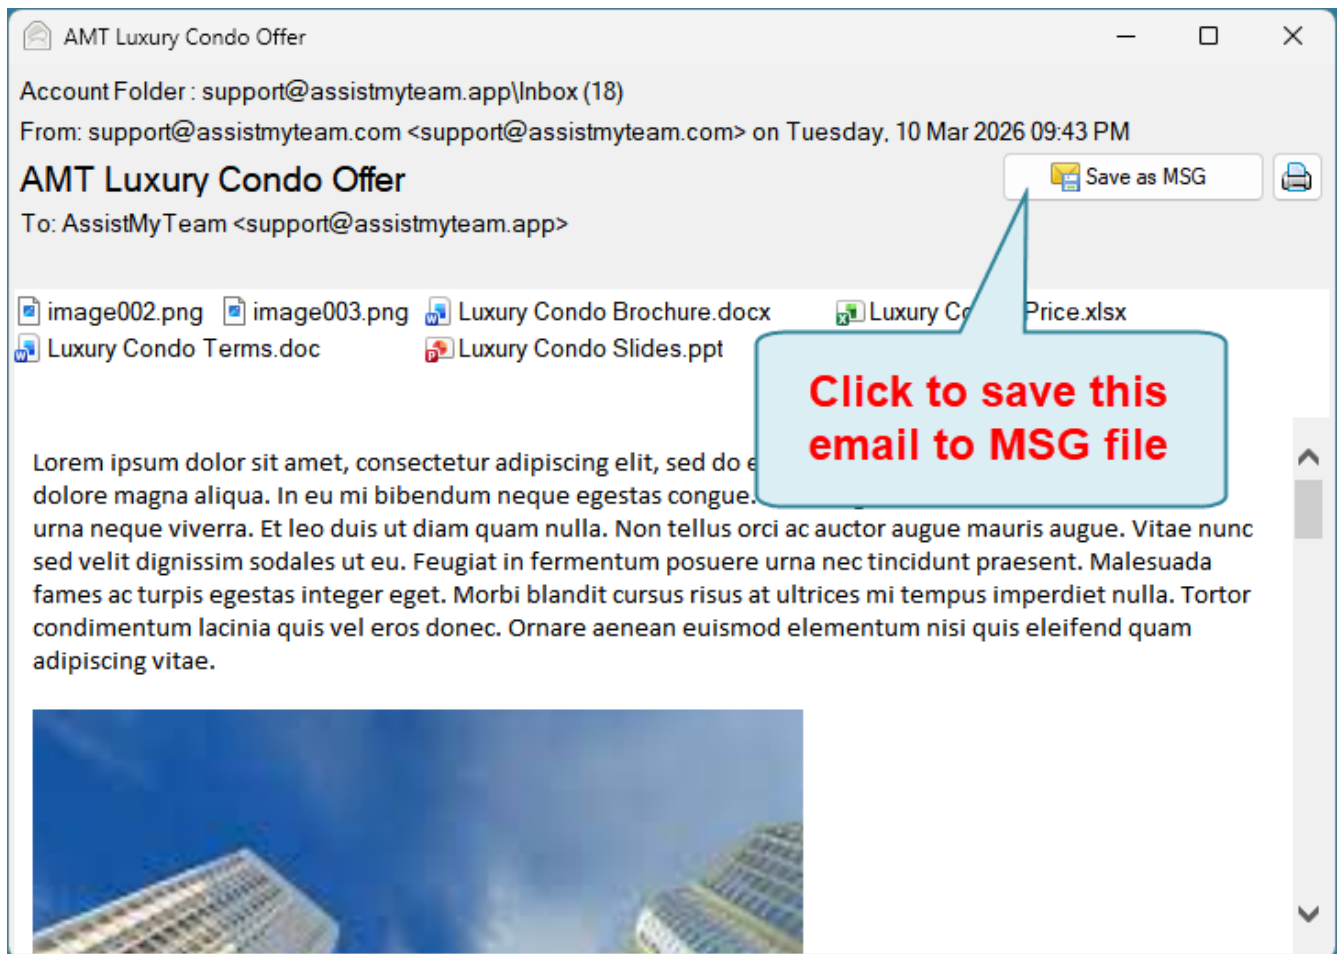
AMT Luxury Condo Offer

Account Folder : support@assistmyteam.app\Inbox (18)

From: support@assistmyteam.com <support@assistmyteam.com> on Tuesday, 10 Mar 2026 09:43 PM

AMT Luxury Condo Offer

Save as MSG

To: AssistMyTeam <support@assistmyteam.app>

image002.png image003.png Luxury Condo Brochure.docx Luxury C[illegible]Price.xlsx
Luxury Condo Terms.doc Luxury Condo Slides.ppt

Click to save this email to MSG file

Lorem ipsum dolor sit amet, consectetur adipiscing elit, sed do e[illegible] dolore magna aliqua. In eu mi bibendum neque egestas congue.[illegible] urna neque viverra. Et leo duis ut diam quam nulla. Non tellus orci ac auctor augue mauris augue. Vitae nunc sed velit dignissim sodales ut eu. Feugiat in fermentum posuere urna nec tincidunt praesent. Malesuada fames ac turpis egestas integer eget. Morbi blandit cursus risus at ultrices mi tempus imperdiet nulla. Tortor condimentum lacinia quis vel eros donec. Ornare aenean euismod elementum nisi quis eleifend quam adipiscing vitae.